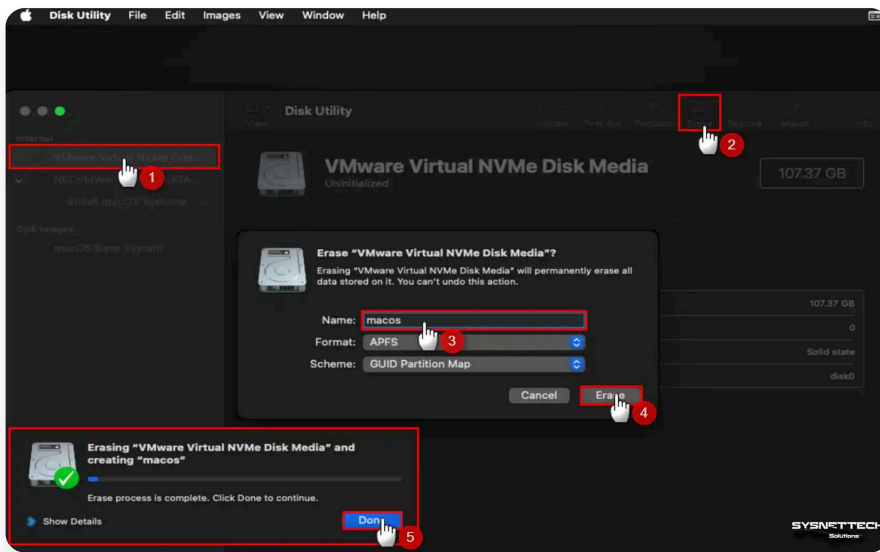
Disk Utility File Edit Images View Window Help

Disk Utility

View Volume First Aid Partition Erase Restore Mount Info

Internal

VMware Virtual NVMe Disk

NECVMWar VMware SATA...

Install macOS Sonoma

Disk Images

macOS Base System

1

2

VMware Virtual NVMe Disk Media

Uninitialized

107.37 GB

Erase "VMware Virtual NVMe Disk Media"?

Erasing "VMware Virtual NVMe Disk Media" will permanently erase all data stored on it. You can't undo this action.

Name: macos

3

Format: APFS

Scheme: GUID Partition Map

Cancel Erase

4

107.37 GB

0

Solid state

disk0

Erasing "VMware Virtual NVMe Disk Media" and creating "macos"

Erase process is complete. Click Done to continue.

Show Details

Done

5

SYSNETTECH Solutions